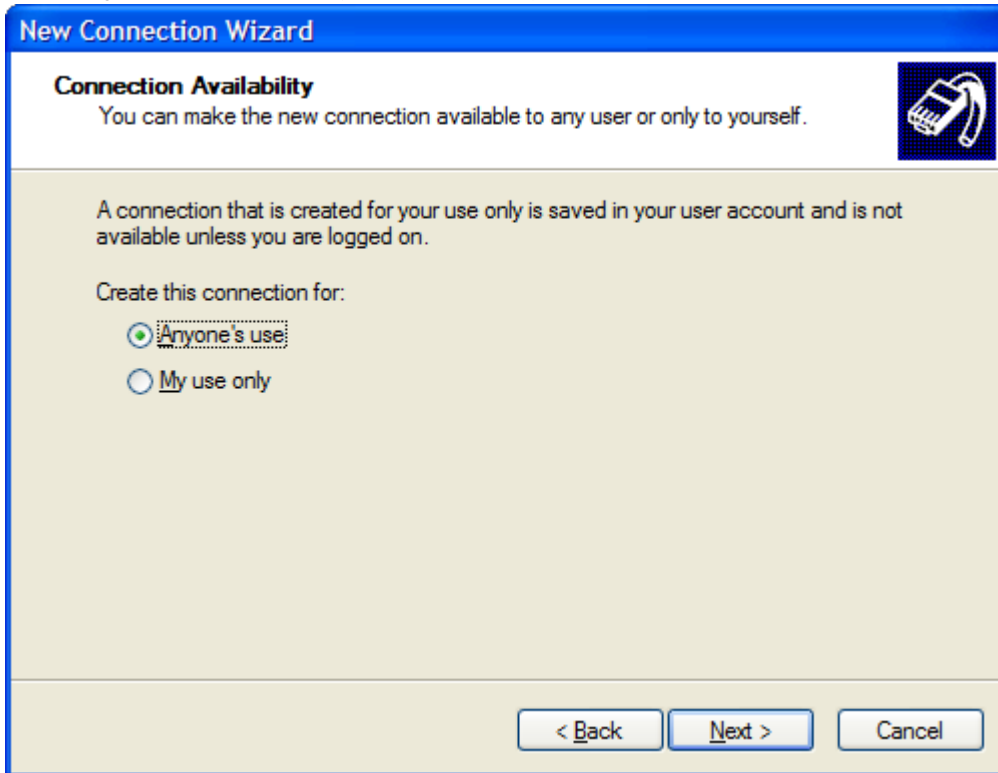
New Connection Wizard

Connection Availability
You can make the new connection available to any user or only to yourself.

A connection that is created for your use only is saved in your user account and is not available unless you are logged on.

Create this connection for:

Anyone's use

My use only

< Back

Next >

Cancel